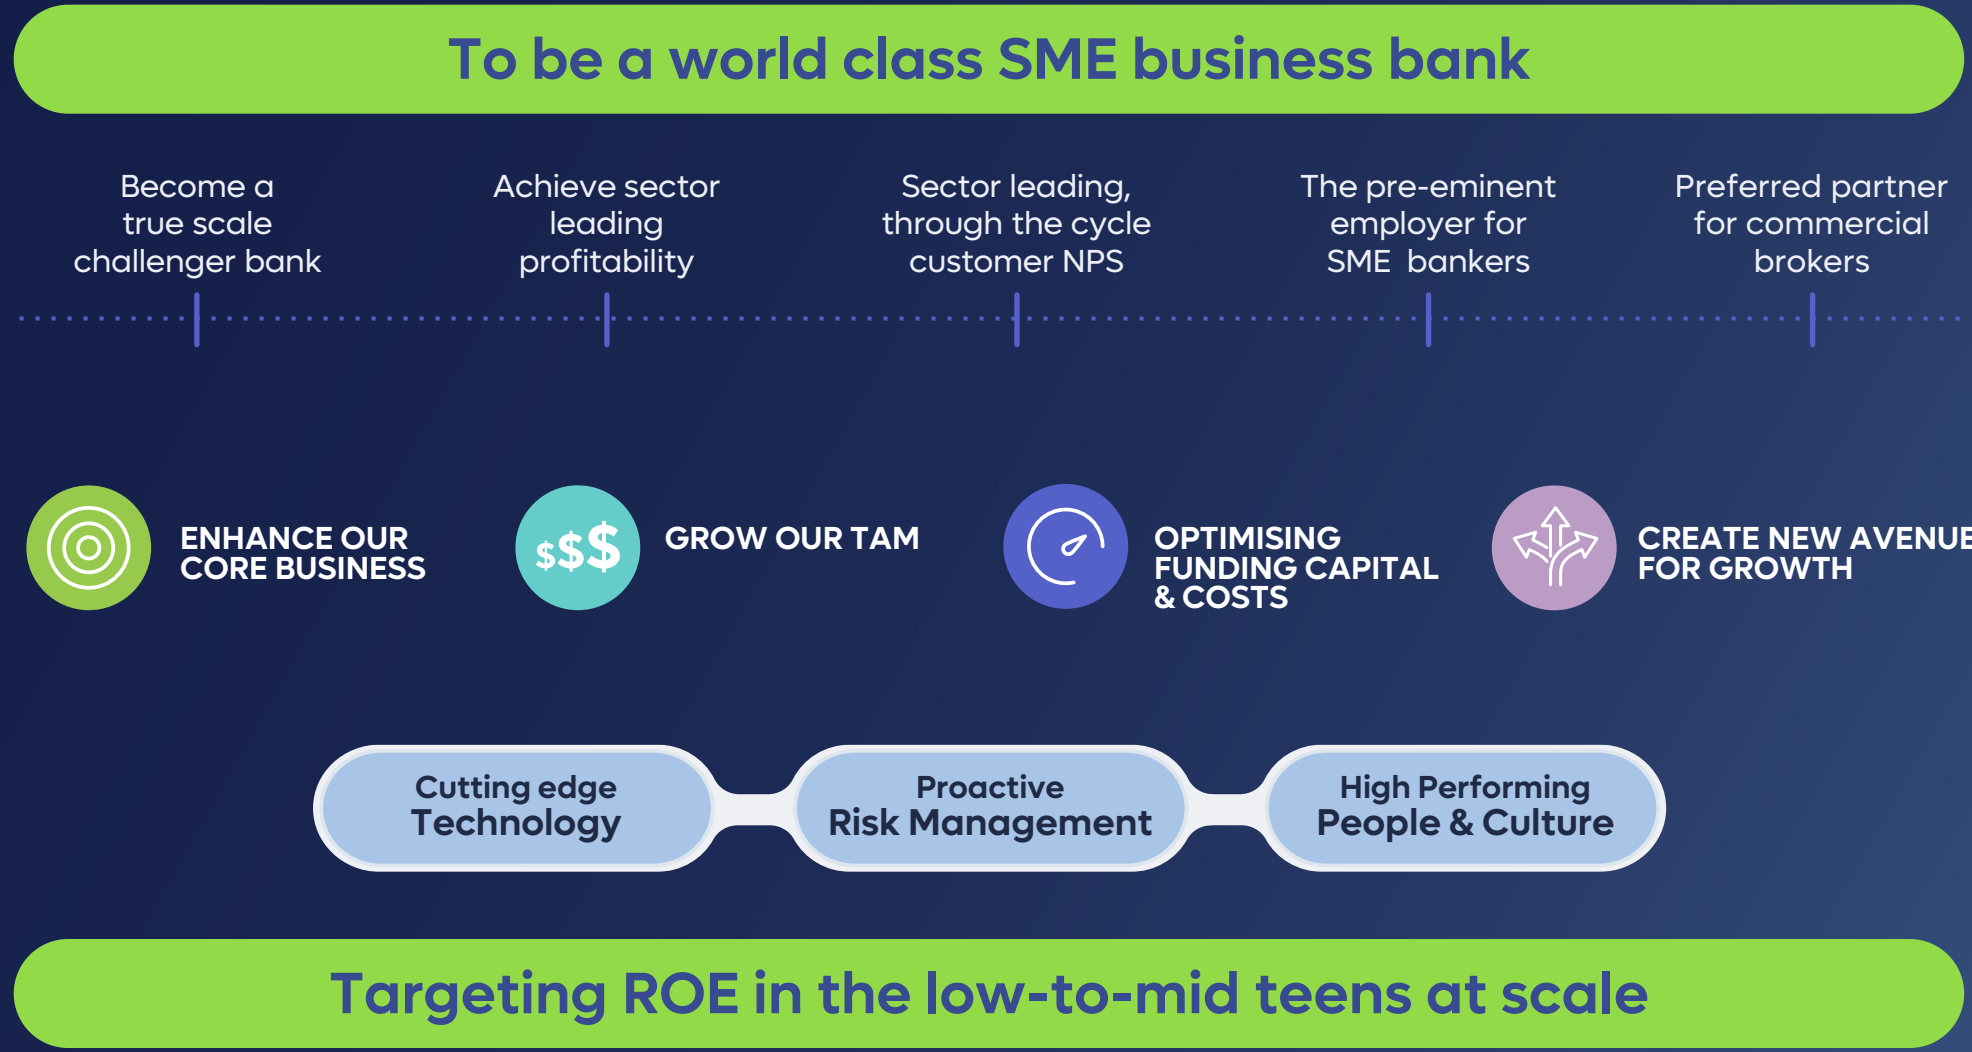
To be a world class SME business bank

Become a true scale challenger bank

Achieve sector leading profitability

Sector leading, through the cycle customer NPS

The pre-eminent employer for SME bankers

Preferred partner for commercial brokers

ENHANCE OUR CORE BUSINESS

$$$

GROW OUR TAM

OPTIMISING FUNDING CAPITAL & COSTS

CREATE NEW AVENUE FOR GROWTH

Cutting edge Technology

Proactive Risk Management

High Performing People & Culture

Targeting ROE in the low-to-mid teens at scale